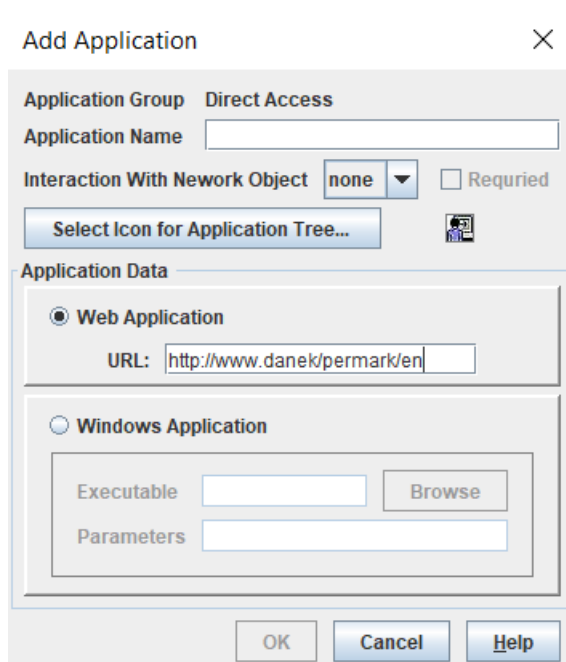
Add Application

Application Group Direct Access

Application Name

Interaction With Nework Object none

Requried

Select Icon for Application Tree...

Application Data

Web Application

URL: http://www.danek/permark/en

Windows Application

Executable

Browse

Parameters

OK

Cancel

Help